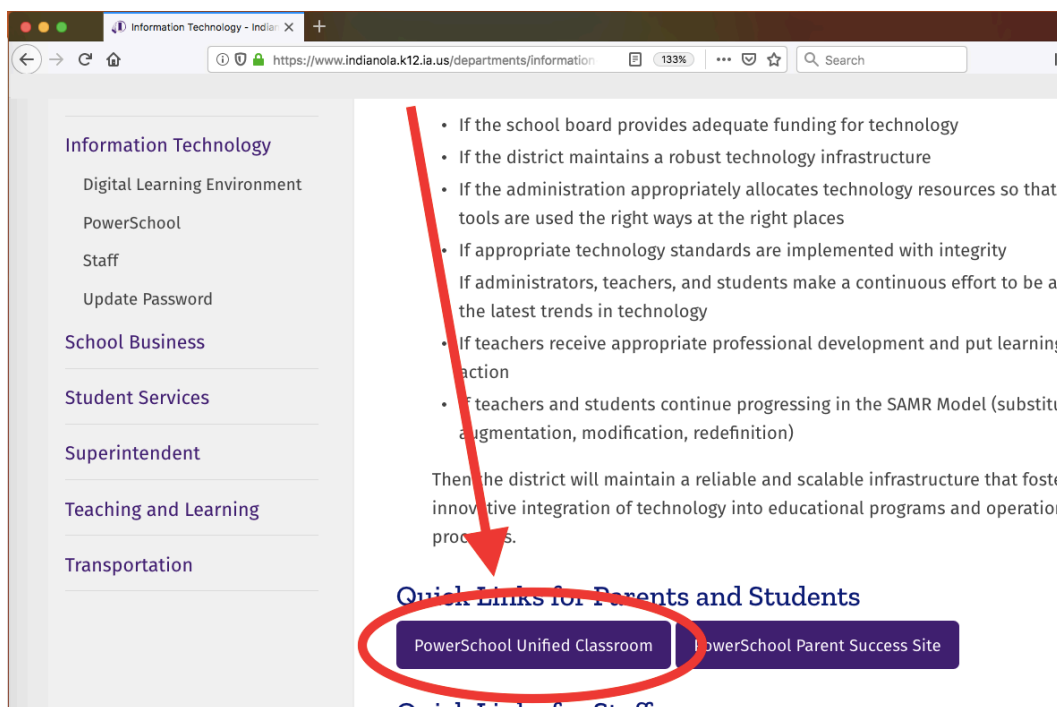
Information Technology - Indian ×

https://www.indianola.k12.ia.us/departments/information

133%

Search

Information Technology

Digital Learning Environment

PowerSchool

Staff

Update Password

School Business

Student Services

Superintendent

Teaching and Learning

Transportation

• If the school board provides adequate funding for technology
• If the district maintains a robust technology infrastructure
• If the administration appropriately allocates technology resources so that tools are used the right ways at the right places
• If appropriate technology standards are implemented with integrity
If administrators, teachers, and students make a continuous effort to be a the latest trends in technology
• If teachers receive appropriate professional development and put learnin action
• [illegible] teachers and students continue progressing in the SAMR Model (substitu augmentation, modification, redefinition)

Then the district will maintain a reliable and scalable infrastructure that foste innovative integration of technology into educational programs and operatio processes.

Quick Links for Parents and Students

PowerSchool Unified Classroom

PowerSchool Parent Success Site

Quick Links for Staff